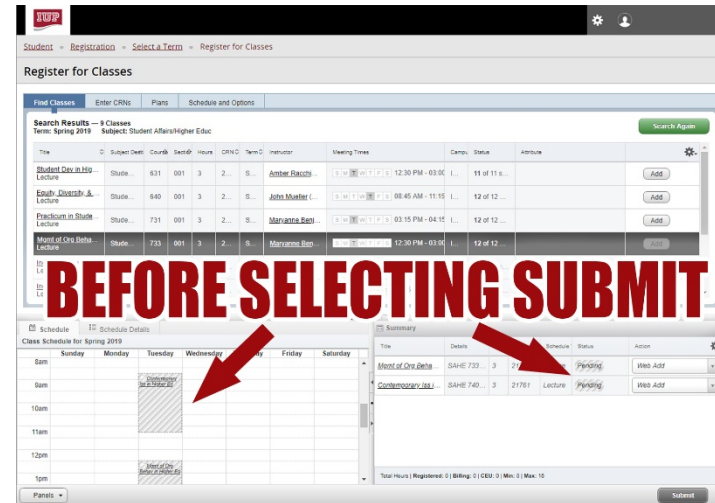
IUP

Student » Registration » Select a Term » Register for Classes

Register for Classes

Find Classes | Enter CRNs | Plans | Schedule and Options

Search Results — 9 Classes
Term: Spring 2019 Subject: Student Affairs/Higher Educ

Search Again

| Title | Subject Descr | Course | Section | Hours | CRN | Term | Instructor | Meeting Times | Campus | Status | Attribute | |
|---|---|---|---|---|---|---|---|---|---|---|---|---|
| Student Dev in Hig... Lecture | Stude... | 631 | 001 | 3 | 2... | S... | Amber Racchi... | S M T W T F S 12:30 PM - 03:0 | I... | 11 of 11 s... | | Add |
| Equity, Diversity, &... Lecture | Stude... | 640 | 001 | 3 | 2... | S... | John Mueller (... | S M T W T F S 08:45 AM - 11:15 | I... | 12 of 12 ... | | Add |
| Practicum in Stude... Lecture | Stude... | 731 | 001 | 3 | 2... | S... | Maryanne Beni... | S M T W T F S 03:15 PM - 04:15 | I... | 12 of 12 ... | | Add |
| Mgmt of Org Beha... Lecture | Stude... | 733 | 001 | 3 | 2... | S... | Maryanne Ben... | S M T W T F S 12:30 PM - 03:0 | I... | 12 of 12 ... | | Add |

BEFORE SELECTING SUBMIT

Schedule | Schedule Details
Class Schedule for Spring 2019

| | Sunday | Monday | Tuesday | Wednesday | ...y | Friday | Saturday |
|---|---|---|---|---|---|---|---|
| 8am | | | | | | | |
| 9am | | | Contemporary Iss in Higher Ed | | | | |
| 10am | | | | | | | |
| 11am | | | | | | | |
| 12pm | | | Mgmt of Org Behav in Higher Ed | | | | |
| 1pm | | | | | | | |

Summary

| Title | Details | Hours | CRN | Schedule | Status | Action |
|---|---|---|---|---|---|---|
| Mgmt of Org Beha... | SAHE 733... | 3 | 21... | | Pending | Web Add |
| Contemporary Iss i... | SAHE 740... | 3 | 21761 | Lecture | Pending | Web Add |

Total Hours | Registered: 0 | Billing: 0 | CEU: 0 | Min: 0 | Max: 16

Panels

Submit